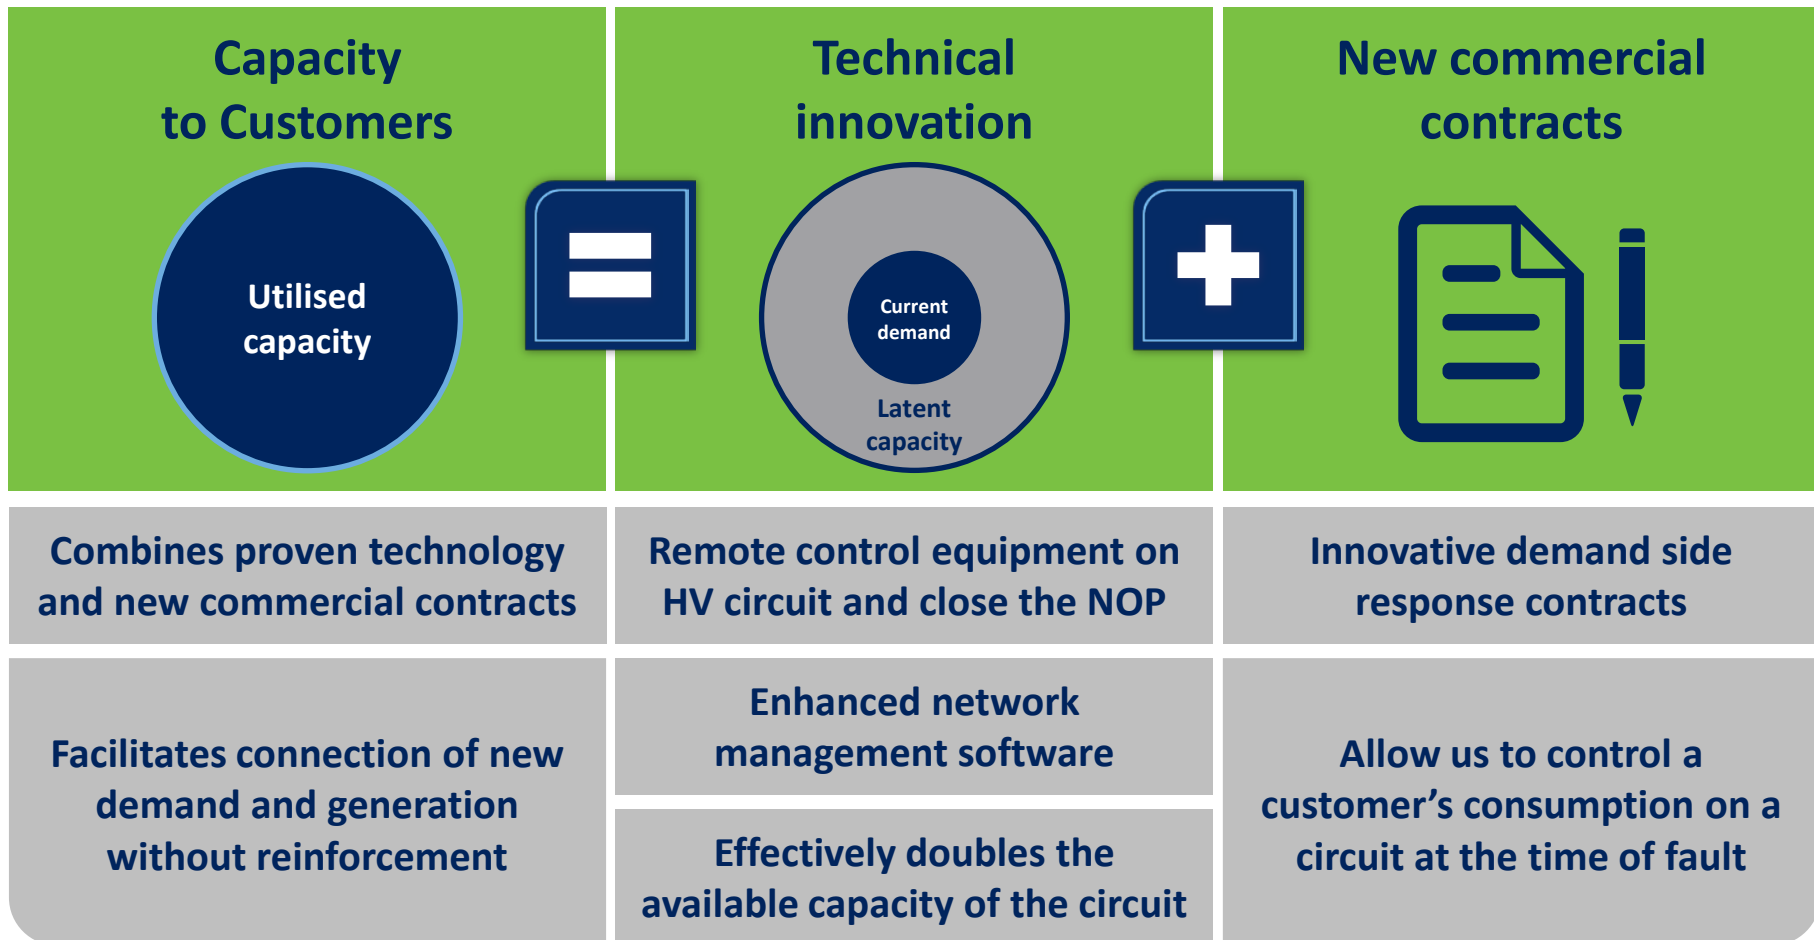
Capacity to Customers

Utilised capacity

Technical innovation

Current demand

Latent capacity

New commercial contracts

Combines proven technology and new commercial contracts

Remote control equipment on HV circuit and close the NOP

Innovative demand side response contracts

Facilitates connection of new demand and generation without reinforcement

Enhanced network management software

Effectively doubles the available capacity of the circuit

Allow us to control a customer’s consumption on a circuit at the time of fault